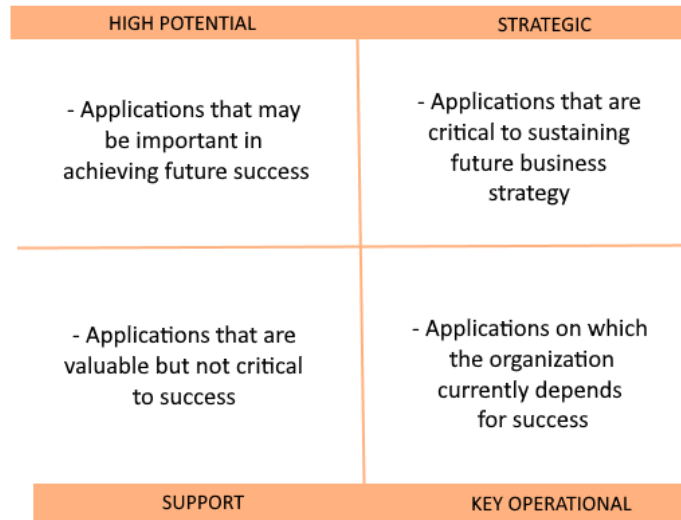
HIGH POTENTIAL

STRATEGIC

- Applications that may be important in achieving future success

- Applications that are critical to sustaining future business strategy

- Applications that are valuable but not critical to success

- Applications on which the organization currently depends for success

SUPPORT

KEY OPERATIONAL